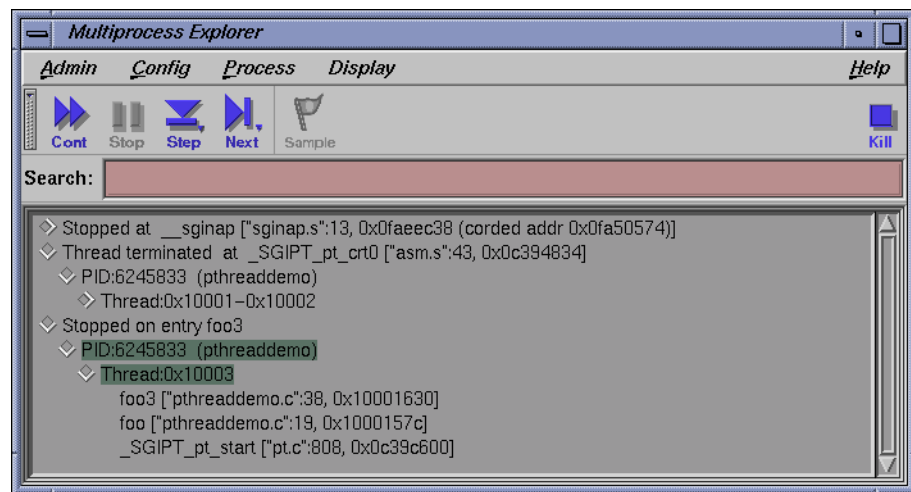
Multiprocess Explorer

Admin Config Process Display Help

Cont Stop Step Next Sample Kill

Search:

Stopped at __sginap ["sginap.s":13, 0x0faeec38 (corded addr 0x0fa50574)]
Thread terminated at _SGIPT_pt_crt0 ["asm.s":43, 0x0c394834]
PID:6245833 (pthreaddemo)
Thread:0x10001–0x10002
Stopped on entry foo3
PID:6245833 (pthreaddemo)
Thread:0x10003
foo3 ["pthreaddemo.c":38, 0x10001630]
foo ["pthreaddemo.c":19, 0x1000157c]
_SGIPT_pt_start ["pt.c":808, 0x0c39c600]